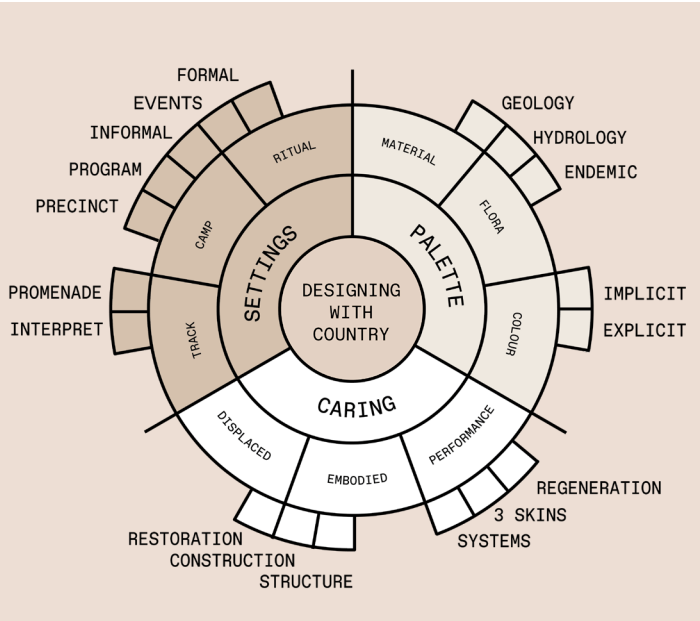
DESIGNING WITH COUNTRY

SETTINGS

RITUAL
CAMP
TRACK

FORMAL
EVENTS
INFORMAL
PROGRAM
PRECINCT
PROMENADE
INTERPRET

PALETTE

MATERIAL
FLORA
COLOUR

GEOLOGY
HYDROLOGY
ENDEMIC
IMPLICIT
EXPLICIT

CARING

DISPLACED
EMBODIED
PERFORMANCE

REGENERATION
3 SKINS
SYSTEMS
RESTORATION
CONSTRUCTION
STRUCTURE